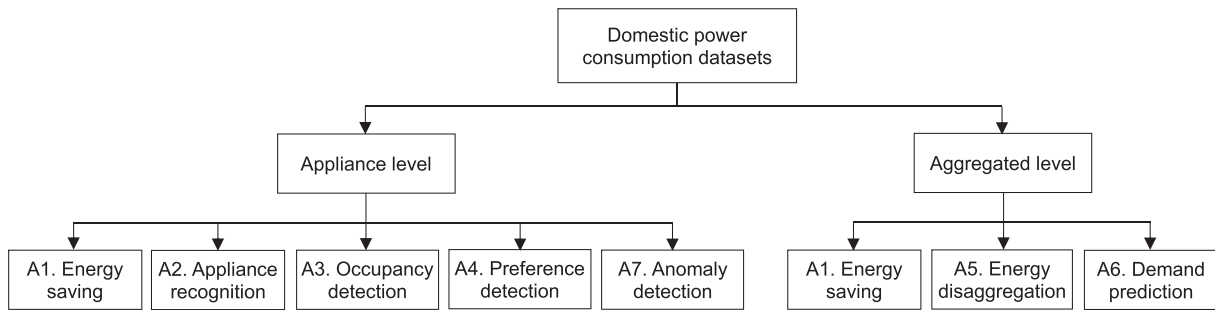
Domestic power consumption datasets

Appliance level

Aggregated level

A1. Energy saving

A2. Appliance recognition

A3. Occupancy detection

A4. Preference detection

A7. Anomaly detection

A1. Energy saving

A5. Energy disaggregation

A6. Demand prediction